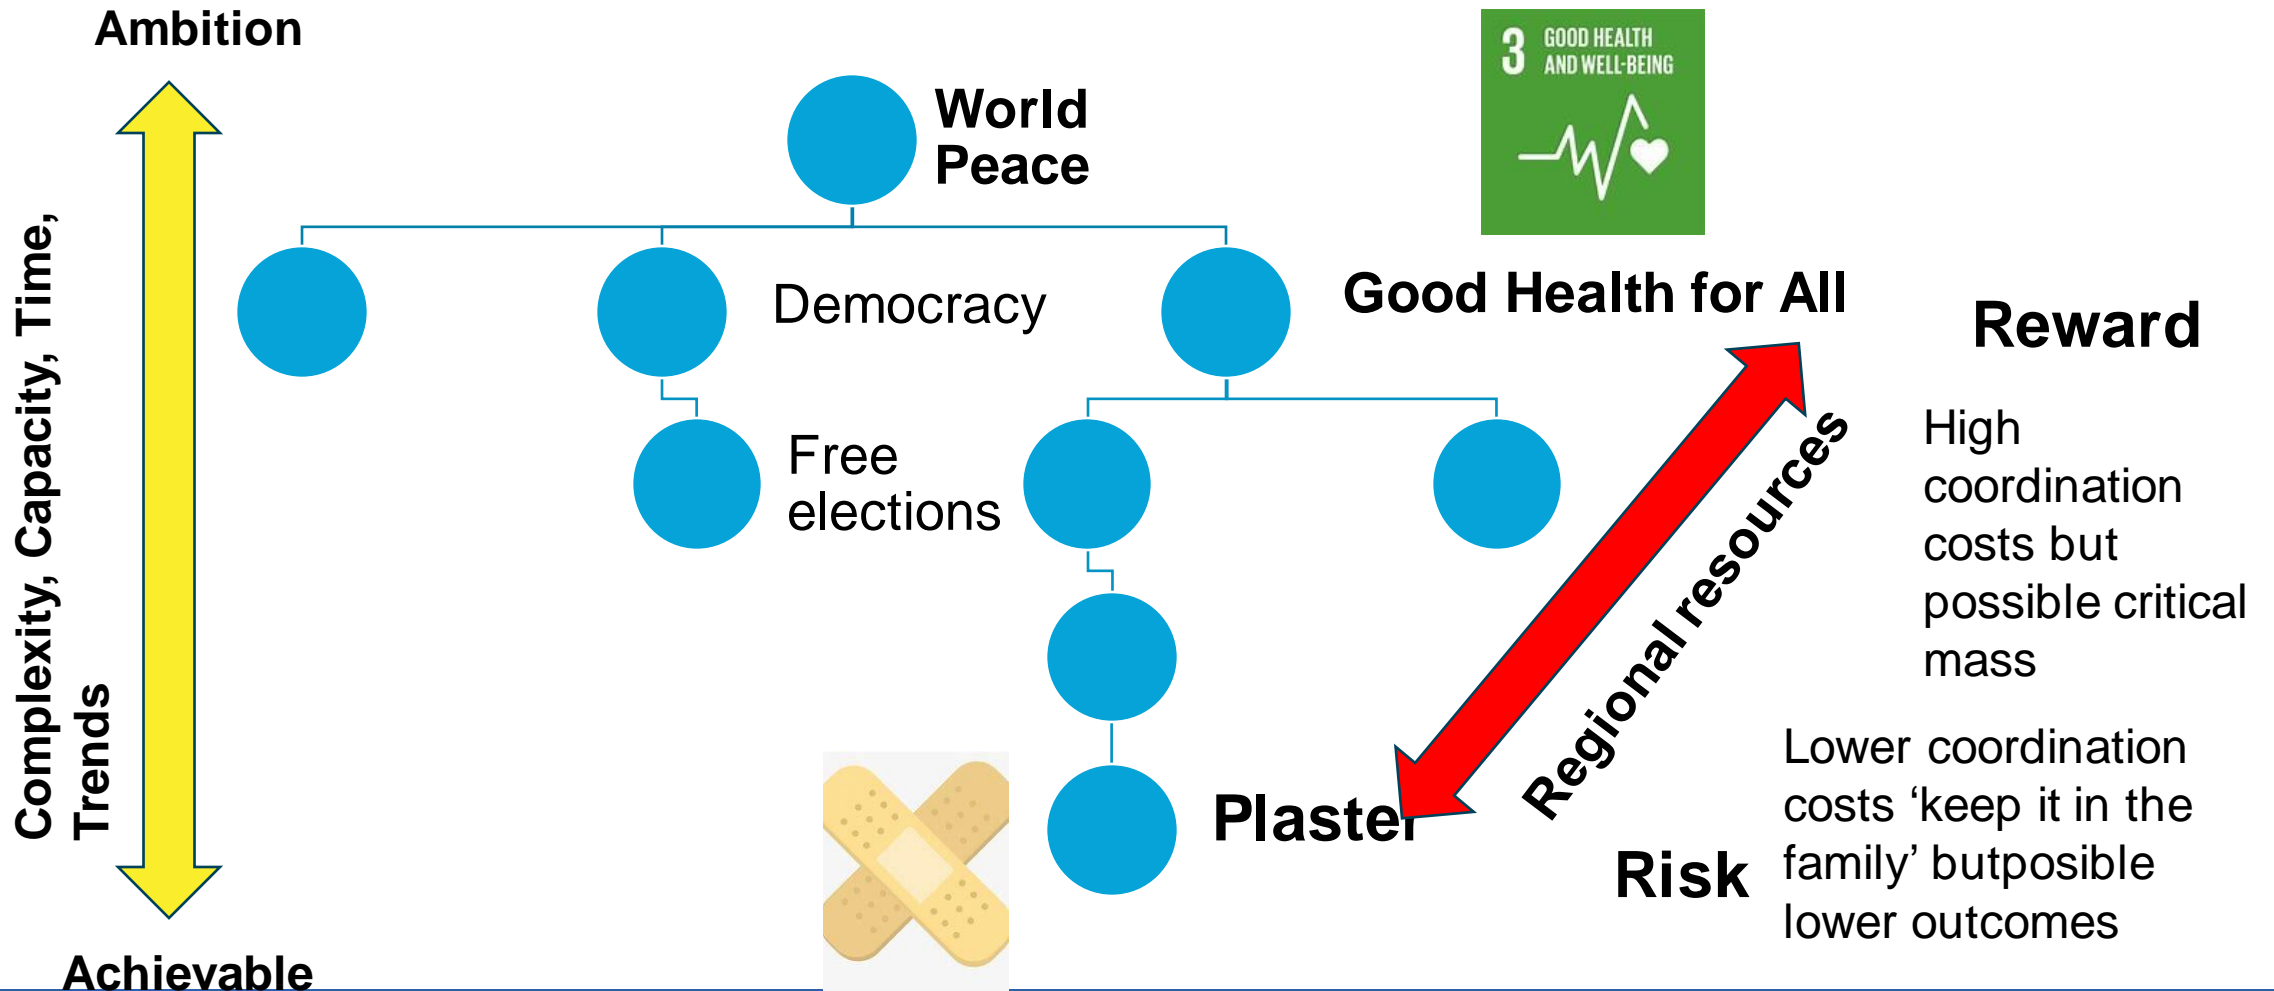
Ambition

Complexity, Capacity, Time, Trends

Achievable

World Peace

3 GOOD HEALTH AND WELL-BEING

Democracy

Good Health for All

Free elections

Plaster

Regional resources

Reward

High coordination costs but possible critical mass

Risk

Lower coordination costs ‘keep it in the family’ butposible lower outcomes